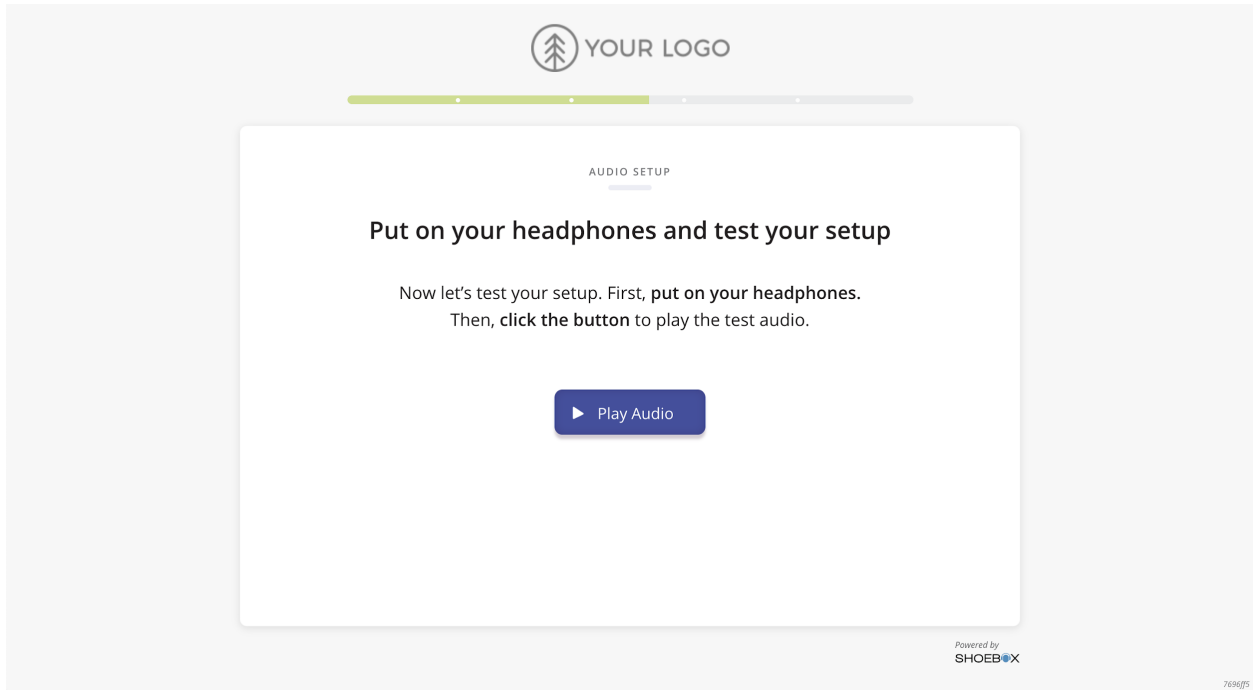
YOUR LOGO

AUDIO SETUP

Put on your headphones and test your setup

Now let's test your setup. First, put on your headphones.
Then, click the button to play the test audio.

Play Audio

Powered by
SHOEBOX

7696ff5